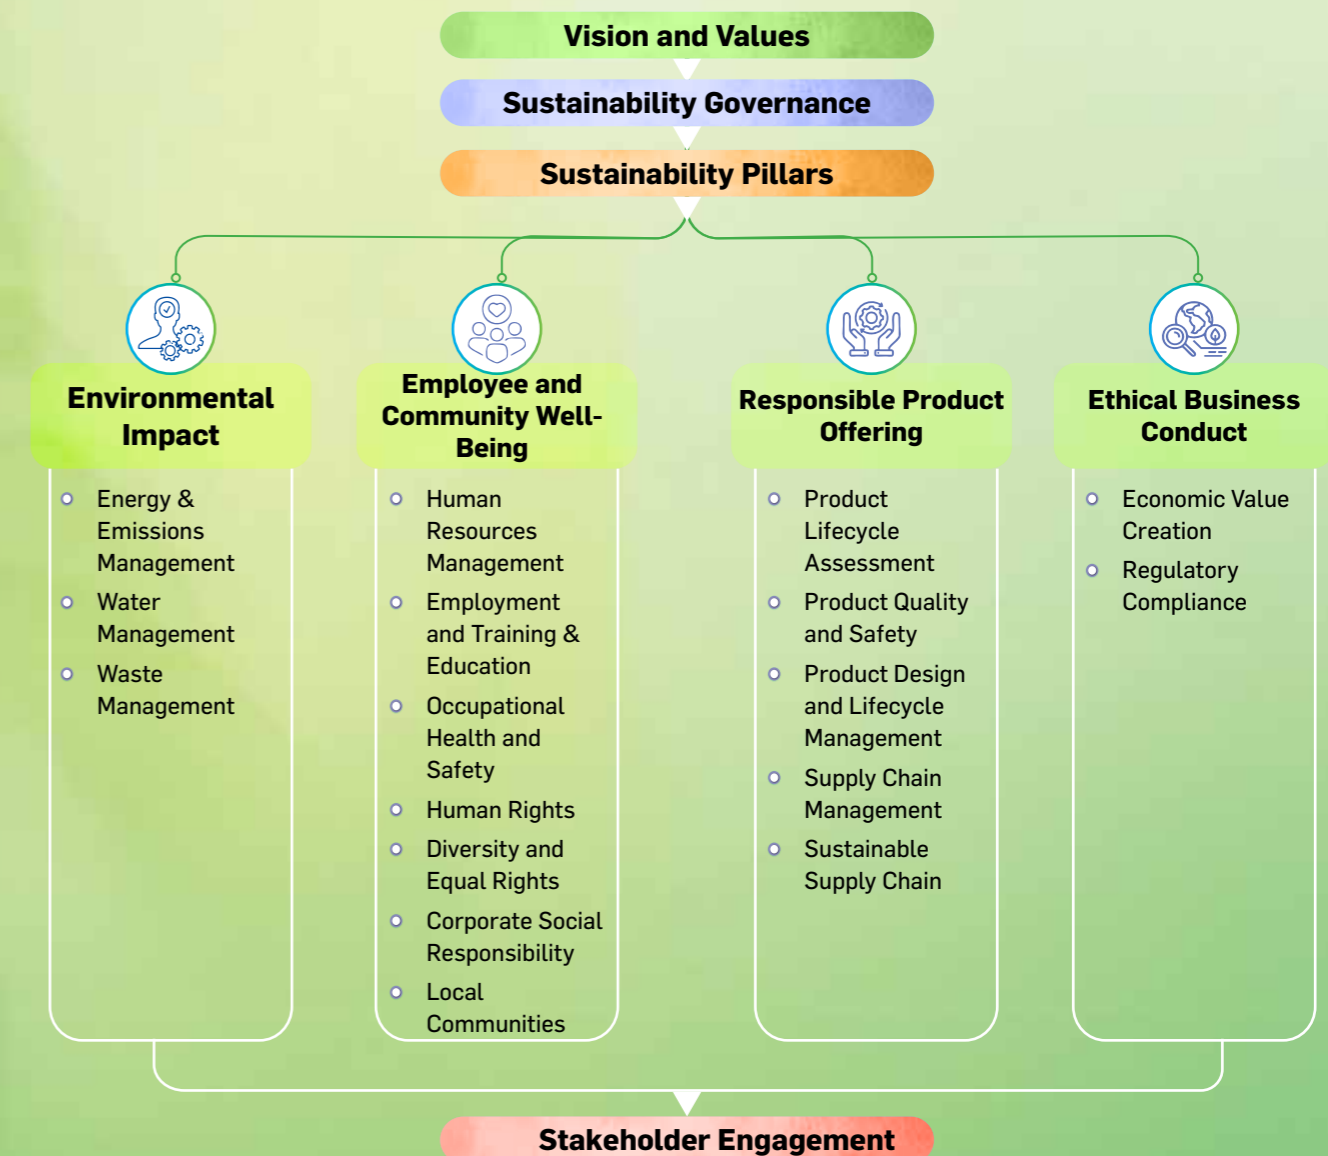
Vision and Values

Sustainability Governance

Sustainability Pillars

Environmental Impact

- Energy & Emissions Management
- Water Management
- Waste Management

Employee and Community Well-Being

- Human Resources Management
- Employment and Training & Education
- Occupational Health and Safety
- Human Rights
- Diversity and Equal Rights
- Corporate Social Responsibility
- Local Communities

Responsible Product Offering

- Product Lifecycle Assessment
- Product Quality and Safety
- Product Design and Lifecycle Management
- Supply Chain Management
- Sustainable Supply Chain

Ethical Business Conduct

- Economic Value Creation
- Regulatory Compliance

Stakeholder Engagement